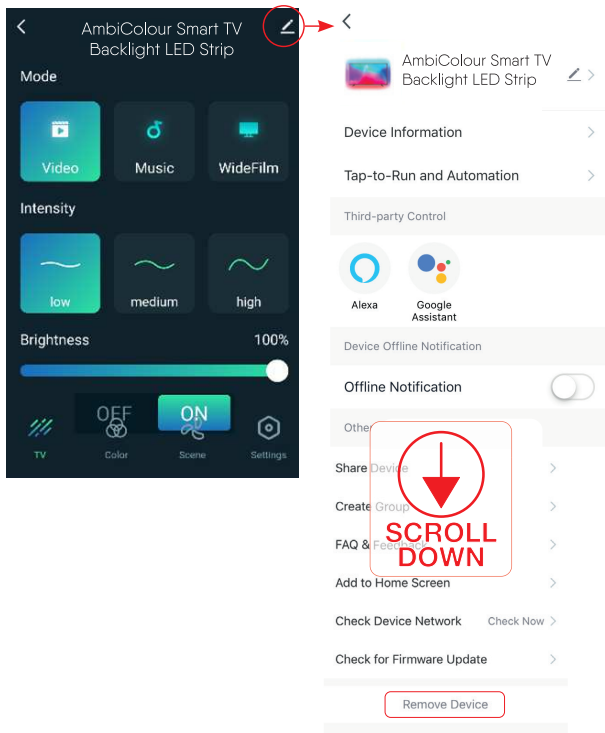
AmbiColour Smart TV Backlight LED Strip

Mode

Video

Music

WideFilm

Intensity

low

medium

high

Brightness

100%

OFF

ON

TV

Color

Scene

Settings

AmbiColour Smart TV Backlight LED Strip

Device Information

Tap-to-Run and Automation

Third-party Control

Alexa

Google Assistant

Device Offline Notification

Offline Notification

Othe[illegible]

Share Device

Create Group

FAQ & Feedback

Add to Home Screen

Check Device Network

Check Now

Check for Firmware Update

SCROLL DOWN

Remove Device